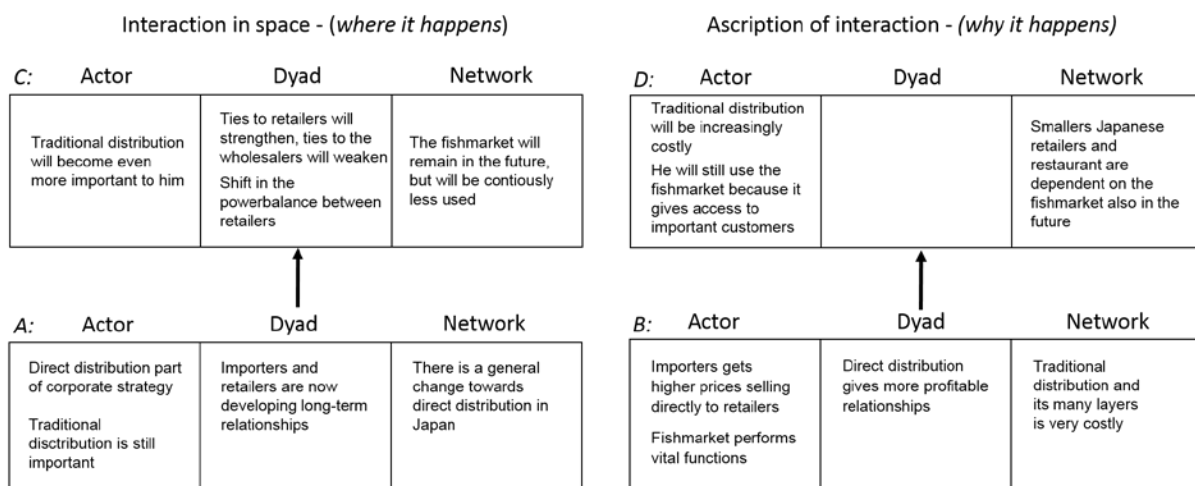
Interaction in space - (*where it happens*)

| *C:* Actor | Dyad | Network |
|---|---|---|
| Traditional distribution will become even more important to him | Ties to retailers will strengthen, ties to the wholesalers will weaken<br>Shift in the powerbalance between retailers | The fishmarket will remain in the future, but will be contiously less used |

| *A:* Actor | Dyad | Network |
|---|---|---|
| Direct distribution part of corporate strategy<br>Traditional disctribution is still important | Importers and retailers are now developing long-term relationships | There is a general change towards direct distribution in Japan |

Ascription of interaction - *(why it happens)*

| *D:* Actor | Dyad | Network |
|---|---|---|
| Traditional distribution will be increasingly costly<br>He will still use the fishmarket because it gives access to important customers | | Smallers Japanese retailers and restaurant are dependent on the fishmarket also in the future |

| *B:* Actor | Dyad | Network |
|---|---|---|
| Importers gets higher prices selling directly to retailers<br>Fishmarket performs vital functions | Direct distribution gives more profitable relationships | Traditional distribution and its many layers is very costly |